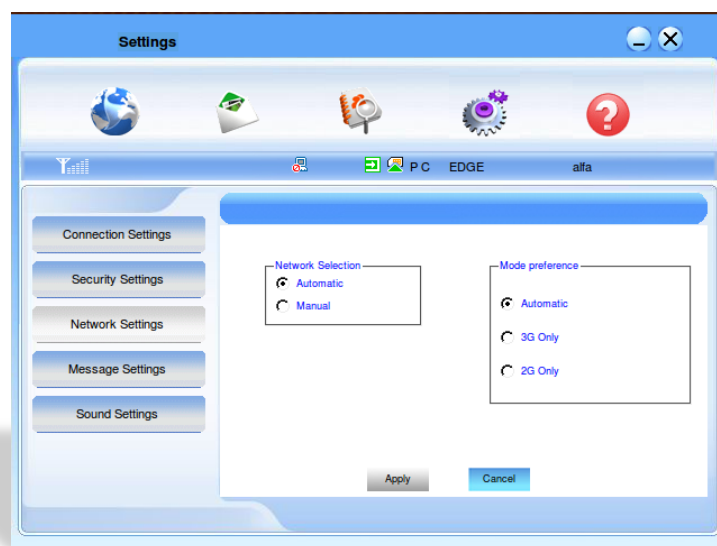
Settings

P C EDGE alfa

Connection Settings

Security Settings

Network Settings

Message Settings

Sound Settings

Network Selection
Automatic
Manual

Mode preference
Automatic
3G Only
2G Only

Apply
Cancel